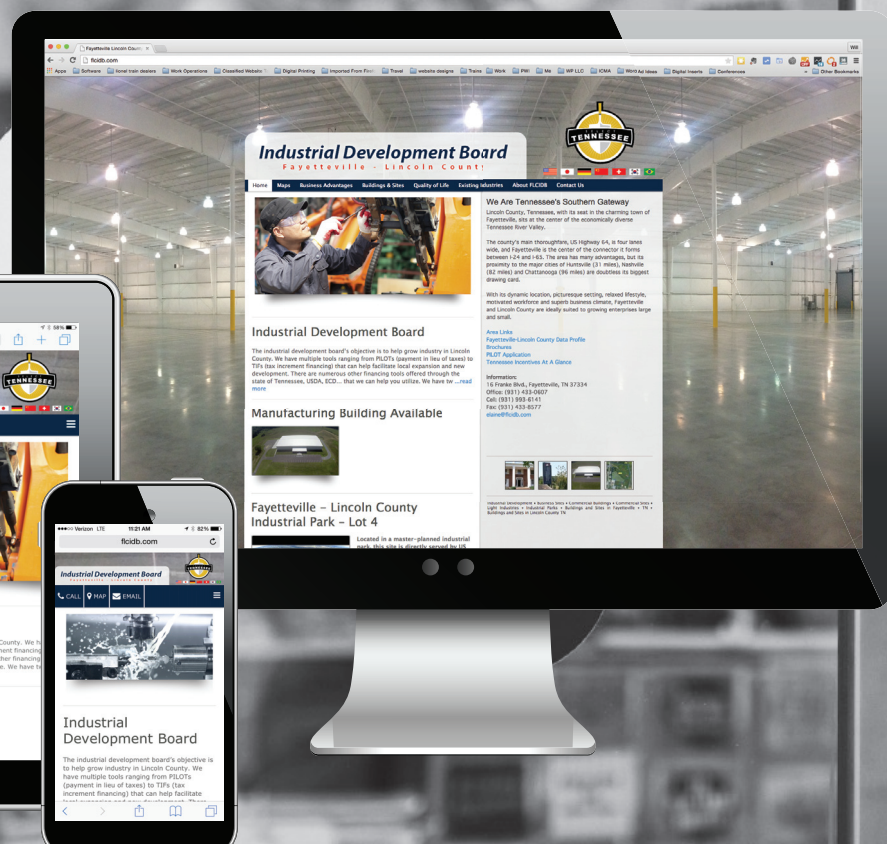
Fayetteville Lincoln Count ×

Will

flcidb.com

Apps Software tional train dealers Work Operations Classified Website Digital Printing Imported From Firef Travel website designs Trains Work PMI Me WP LLC ICMA Word ad ideas Digital Inserts Conferences Other Bookmarks

Industrial Development Board
Fayetteville - Lincoln County

TENNESSEE

Home Maps Business Advantages Buildings & Sites Quality of Life Existing Industries About FLCIDB Contact Us

Industrial Development Board

The industrial development board's objective is to help grow industry in Lincoln County. We have multiple tools ranging from PILOTs (payment in lieu of taxes) to TIFs (tax increment financing) that can help facilitate local expansion and new development. There are numerous other financing tools offered through the state of Tennessee, USDA, ECD... that we can help you utilize. We have tw ...read more

Manufacturing Building Available

Fayetteville - Lincoln County Industrial Park - Lot 4

Located in a master-planned industrial park, this site is directly served by US

We Are Tennessee's Southern Gateway

Lincoln County, Tennessee, with its seat in the charming town of Fayetteville, sits at the center of the economically diverse Tennessee River Valley.

The county's main thoroughfare, US Highway 64, is four lanes wide, and Fayetteville is the center of the connector it forms between I-24 and I-65. The area has many advantages, but its proximity to the major cities of Huntsville (31 miles), Nashville (82 miles) and Chattanooga (96 miles) are doubtless its biggest drawing card.

With its dynamic location, picturesque setting, relaxed lifestyle, motivated workforce and superb business climate, Fayetteville and Lincoln County are ideally suited to growing enterprises large and small.

Area Links
Fayetteville-Lincoln County Data Profile
Brochures
PILOT Application
Tennessee Incentives At A Glance

Information:
16 Franke Blvd., Fayetteville, TN 37334
Office: (931) 433-0607
Cell: (931) 993-6141
Fax: (931) 433-8577
elane@flcidb.com

Industrial Development • Business Sites • Commercial Buildings • Commercial Sites • Light Industries • Industrial Parks • Buildings and Sites in Fayetteville • TN • Buildings and Sites in Lincoln County TN

58%

TENNESSEE

County. We h
increment financing
her financing
We have t

●●●○○ Verizon LTE 11:21 AM 82%
flcidb.com

Industrial Development Board
Fayetteville - Lincoln County

CALL MAP EMAIL

Industrial Development Board

The industrial development board's objective is to help grow industry in Lincoln County. We have multiple tools ranging from PILOTs (payment in lieu of taxes) to TIFs (tax increment financing) that can help facilitate